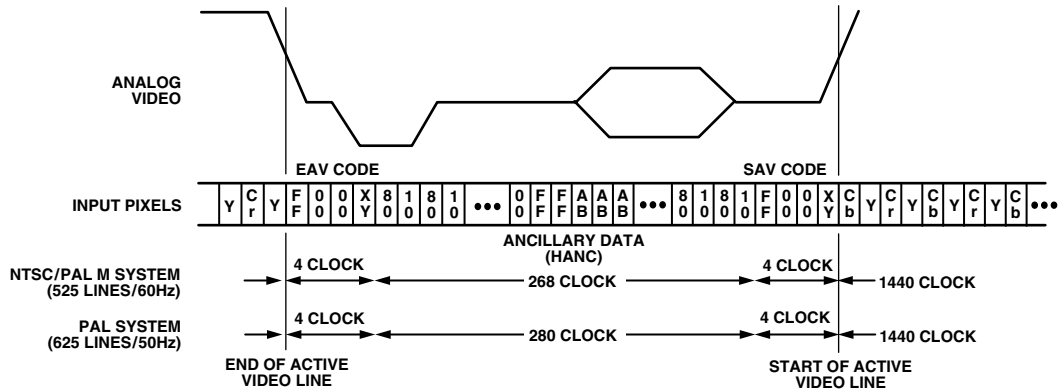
ANALOG VIDEO

EAV CODE

SAV CODE

INPUT PIXELS

| Y | C r | Y | F F | 0 0 | 0 0 | X Y | 8 0 | 1 0 | 8 0 | 1 0 | ••• | 0 0 | F F | F F | A B | A B | A B | ••• | 8 0 | 1 0 | 8 0 | 1 0 | F F | 0 0 | 0 0 | X Y | C b | Y | C r | Y | C b | Y | C r | Y | C b | ••• |
|---|---|---|---|---|---|---|---|---|---|---|---|---|---|---|---|---|---|---|---|---|---|---|---|---|---|---|---|---|---|---|---|---|---|---|---|---|

ANCILLARY DATA (HANC)

NTSC/PAL M SYSTEM (525 LINES/60Hz)

4 CLOCK

268 CLOCK

4 CLOCK

1440 CLOCK

PAL SYSTEM (625 LINES/50Hz)

4 CLOCK

280 CLOCK

4 CLOCK

1440 CLOCK

END OF ACTIVE VIDEO LINE

START OF ACTIVE VIDEO LINE